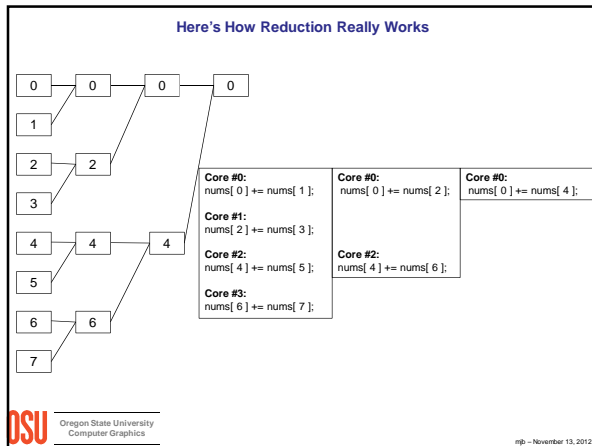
Here's How Reduction Really Works

0
1
2
3
4
5
6
7

0
2
4
6

0
4

0

Core #0:
nums[ 0 ] += nums[ 1 ];

Core #1:
nums[ 2 ] += nums[ 3 ];

Core #2:
nums[ 4 ] += nums[ 5 ];

Core #3:
nums[ 6 ] += nums[ 7 ];

Core #0:
nums[ 0 ] += nums[ 2 ];

Core #2:
nums[ 4 ] += nums[ 6 ];

Core #0:
nums[ 0 ] += nums[ 4 ];

OSU
Oregon State University
Computer Graphics

mjb – November 13, 2012